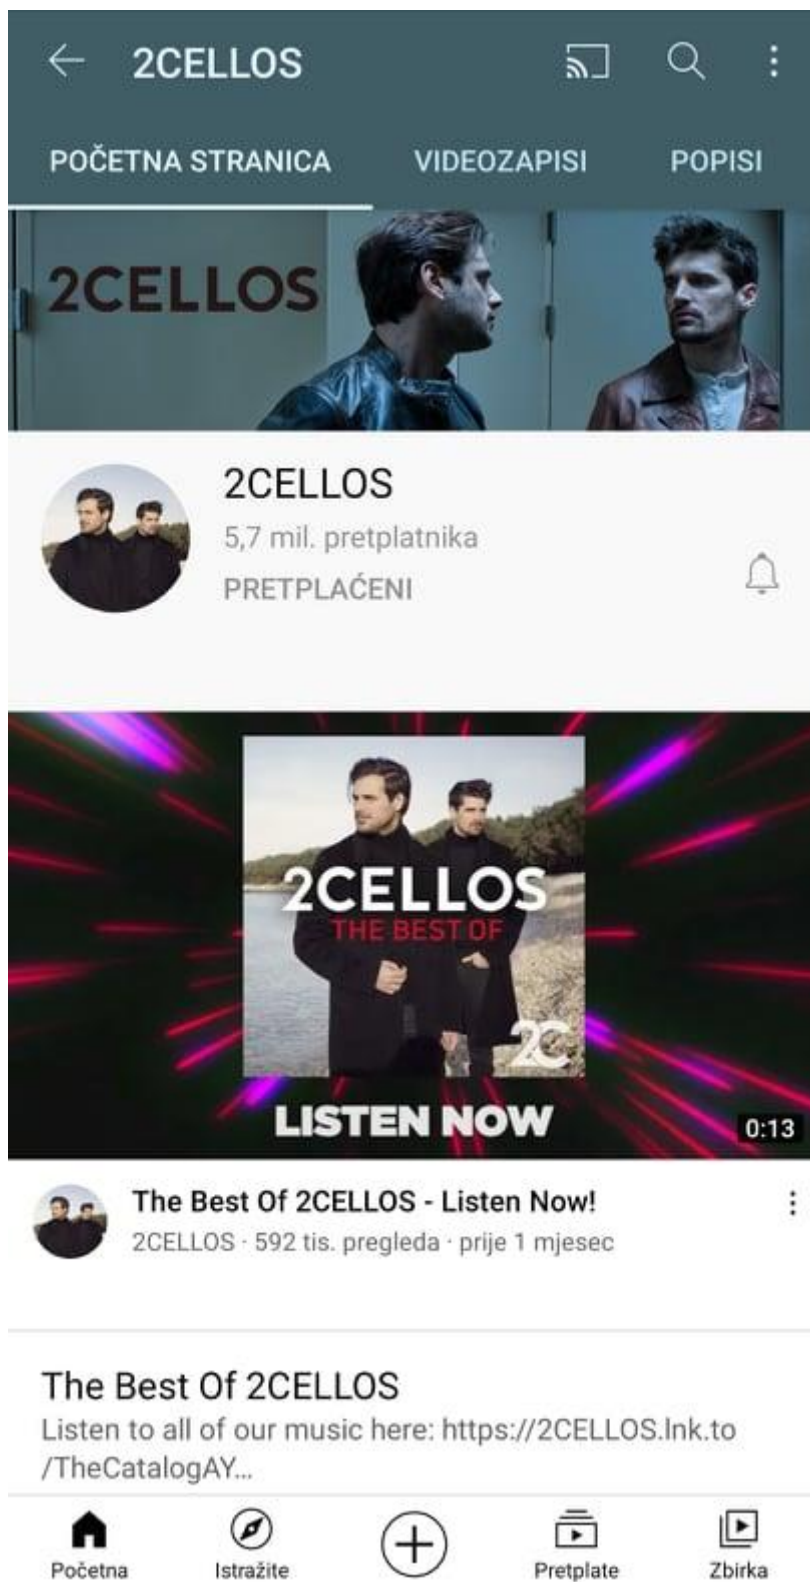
2CELLOS

POČETNA STRANICA VIDEOZAPISI POPISI

2CELLOS

2CELLOS
5,7 mil. pretplatnika
PRETPLAĆENI

2CELLOS
THE BEST OF
2C
LISTEN NOW
0:13

The Best Of 2CELLOS - Listen Now!
2CELLOS · 592 tis. pregleda · prije 1 mjesec

The Best Of 2CELLOS
Listen to all of our music here: https://2CELLOS.lnk.to/TheCatalogAY...

Početna Istražite Pretplate Zbirka